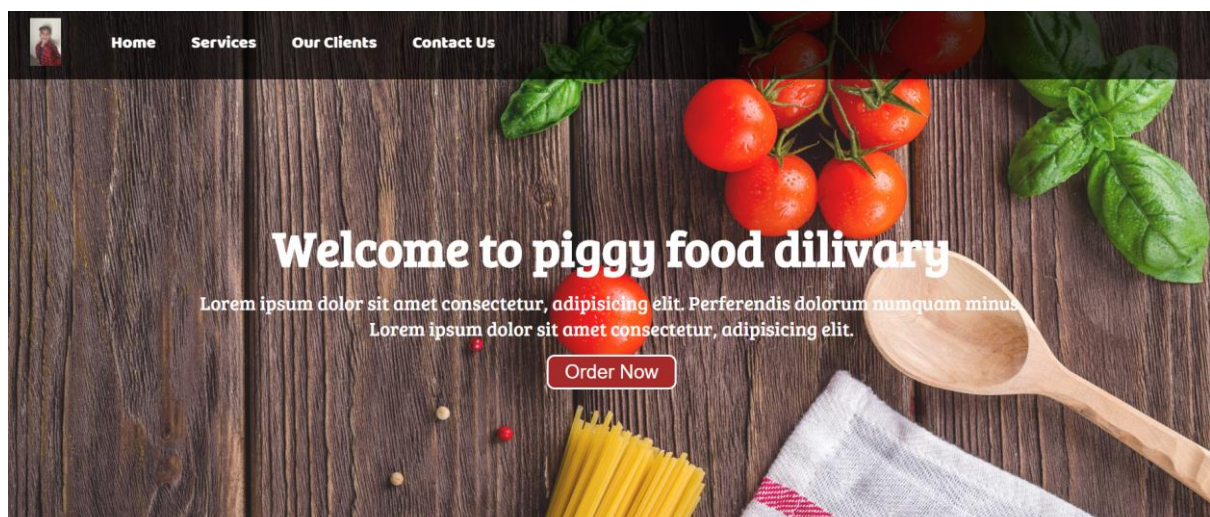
Home Services Our Clients Contact Us

Welcome to piggy food dilivary

Lorem ipsum dolor sit amet consectetur, adipisicing elit. Perferendis dolorum numquam minus. Lorem ipsum dolor sit amet consectetur, adipisicing elit.

Order Now